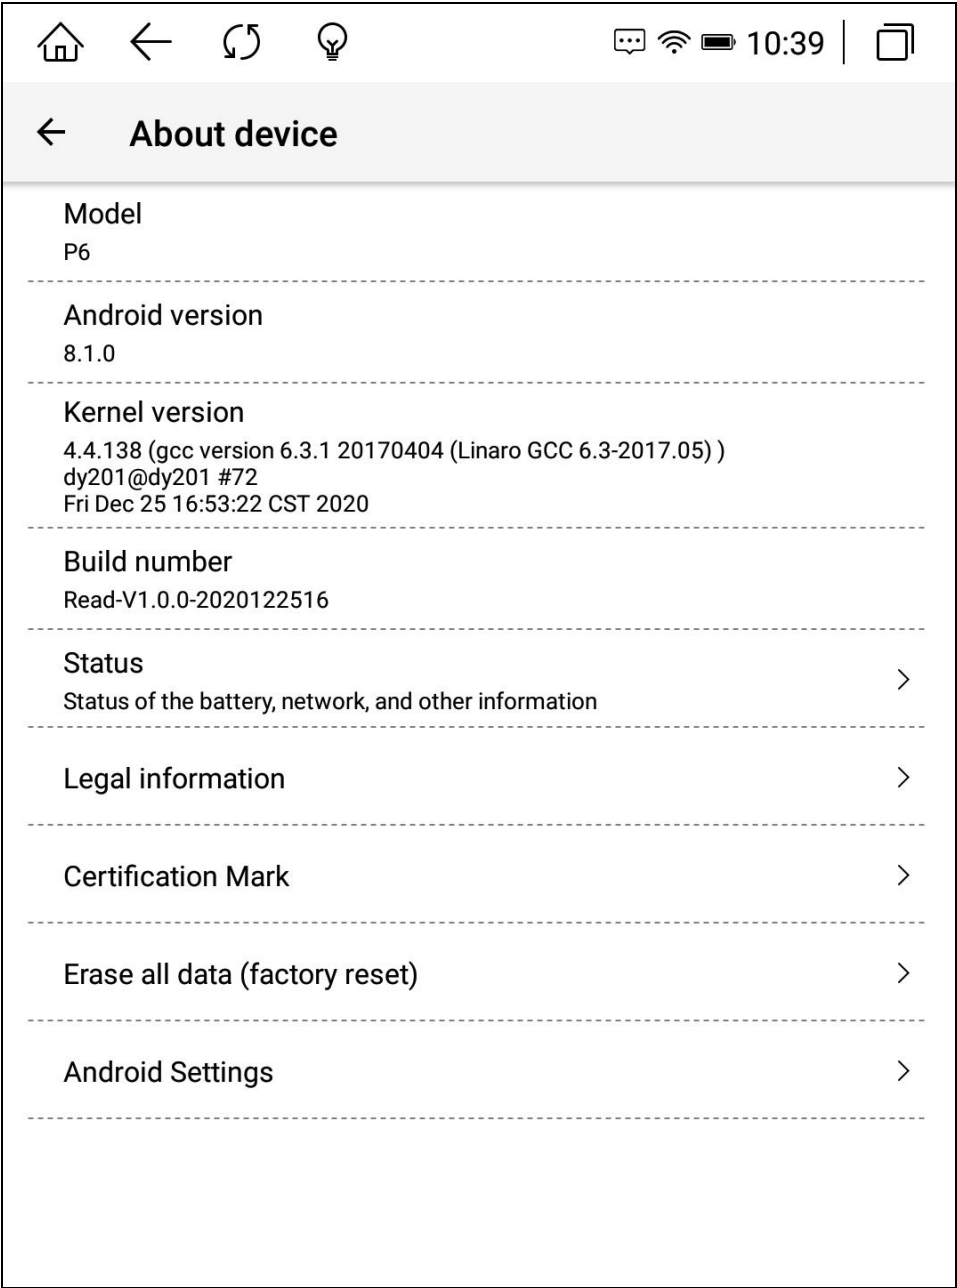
10:39

About device

Model
P6

Android version
8.1.0

Kernel version
4.4.138 (gcc version 6.3.1 20170404 (Linaro GCC 6.3-2017.05) )
dy201@dy201 #72
Fri Dec 25 16:53:22 CST 2020

Build number
Read-V1.0.0-2020122516

Status
Status of the battery, network, and other information

Legal information

Certification Mark

Erase all data (factory reset)

Android Settings